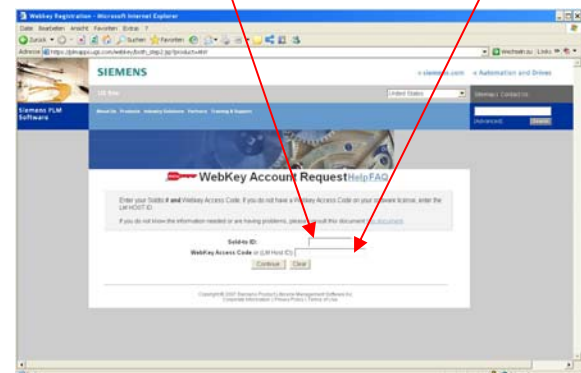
Webkey Registration - Microsoft Internet Explorer

Datei Bearbeiten Ansicht Favoriten Extras ?

Zurück Suchen Favoriten

Adresse https://plmapps.ugs.com/webkey/both_step2.jsp?product=ktr

Wechseln zu Links

SIEMENS

» siemens.com » Automation and Drives

US Eng

United States

Sitemap | Contact Us

Siemens PLM Software

About Us Products Industry Solutions Partners Training & Support

Advanced Search

WebKey Account Request Help FAQ

Enter your Sold to # and WebKey Access Code. If you do not have a WebKey Access Code on your software license, enter the LM HOST ID.

If you do not know the information needed or are having problems, please consult this document: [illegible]

Sold-to ID:

WebKey Access Code or (LM Host ID):

Continue Clear

Copyright © 2007 Siemens Product Lifecycle Management Software Inc.
Corporate Information | Privacy Policy | Terms of Use